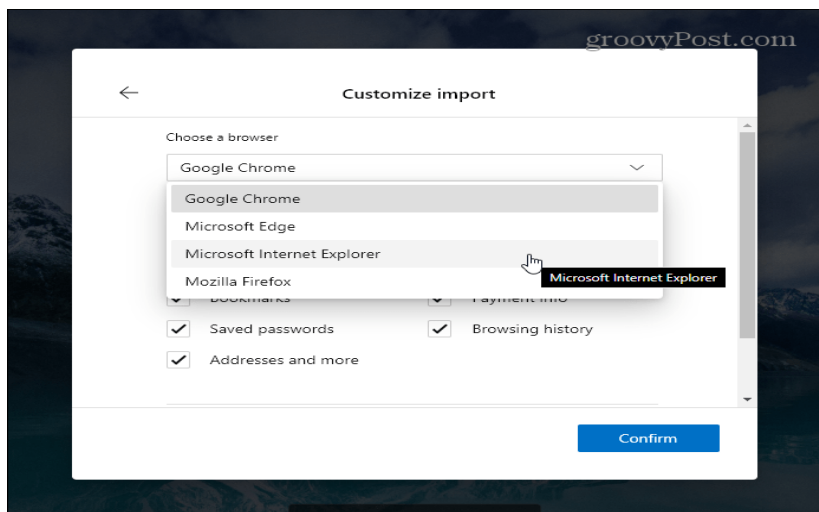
groovyPost.com

Customize import

Choose a browser

Google Chrome

Google Chrome
Microsoft Edge
Microsoft Internet Explorer
Mozilla Firefox

Microsoft Internet Explorer

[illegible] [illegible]

Saved passwords
Browsing history
Addresses and more

Confirm